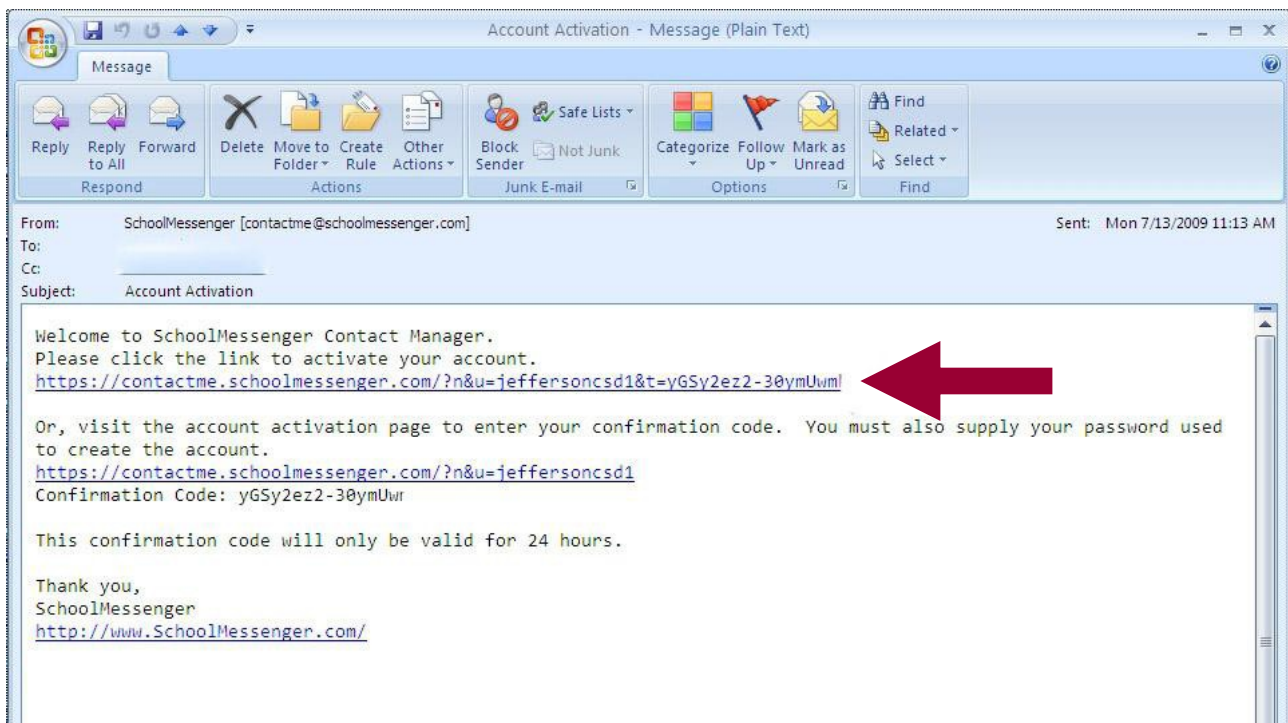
Account Activation - Message (Plain Text)

Message

Reply
Reply to All
Forward
Respond

Delete
Move to Folder
Create Rule
Other Actions
Actions

Block Sender
Safe Lists
Not Junk
Junk E-mail

Categorize
Follow Up
Mark as Unread
Options

Find
Related
Select
Find

From: SchoolMessenger [contactme@schoolmessenger.com]
To:
Cc:
Subject: Account Activation

Sent: Mon 7/13/2009 11:13 AM

Welcome to SchoolMessenger Contact Manager.
Please click the link to activate your account.
https://contactme.schoolmessenger.com/?n&u=jeffersoncsd1&t=yGSy2ez2-30ymUwm

Or, visit the account activation page to enter your confirmation code. You must also supply your password used to create the account.
https://contactme.schoolmessenger.com/?n&u=jeffersoncsd1
Confirmation Code: yGSy2ez2-30ymUwr

This confirmation code will only be valid for 24 hours.

Thank you,
SchoolMessenger
http://www.SchoolMessenger.com/